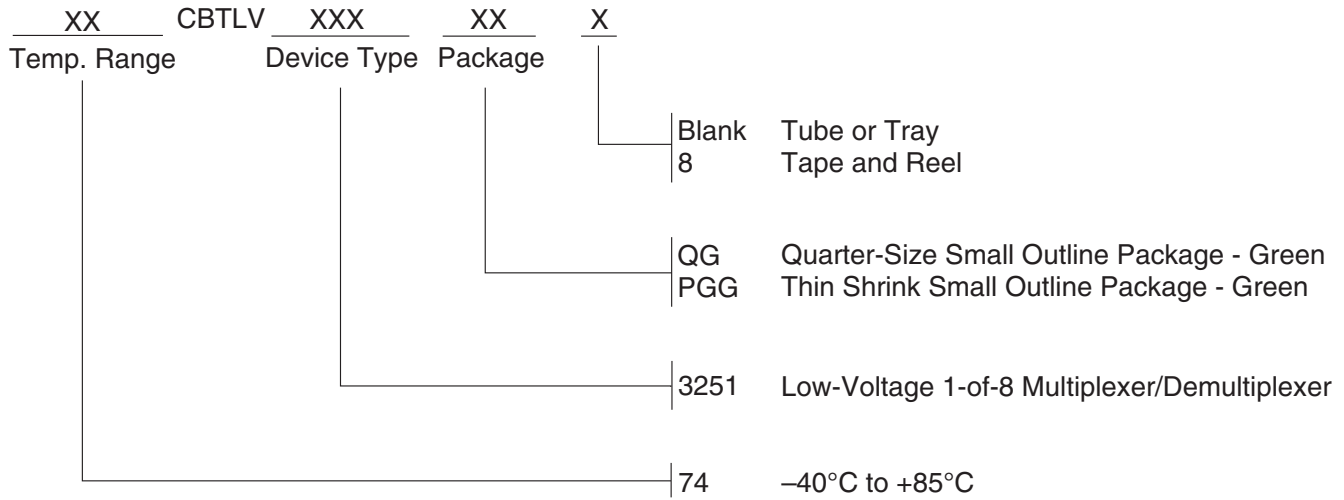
XX CBTLV XXX XX X
Temp. Range Device Type Package

Blank Tube or Tray
8 Tape and Reel

QG Quarter-Size Small Outline Package - Green
PGG Thin Shrink Small Outline Package - Green

3251 Low-Voltage 1-of-8 Multiplexer/Demultiplexer

74 –40°C to +85°C